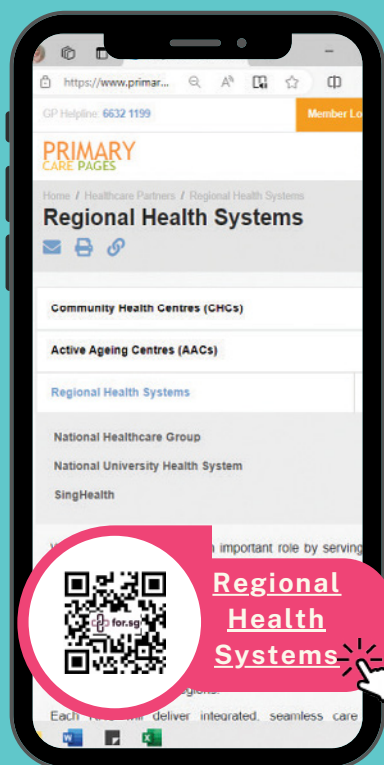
https://www.primar...

GP Helpline: 6632 1199

Member Lo

PRIMARY
CARE PAGES

Home / Healthcare Partners / Regional Health Systems

Regional Health Systems

Community Health Centres (CHCs)

Active Ageing Centres (AACs)

Regional Health Systems

National Healthcare Group

National University Health System

SingHealth

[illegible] important role by serving

for.sg

Regional Health Systems

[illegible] regions.

Each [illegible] will deliver integrated, seamless care